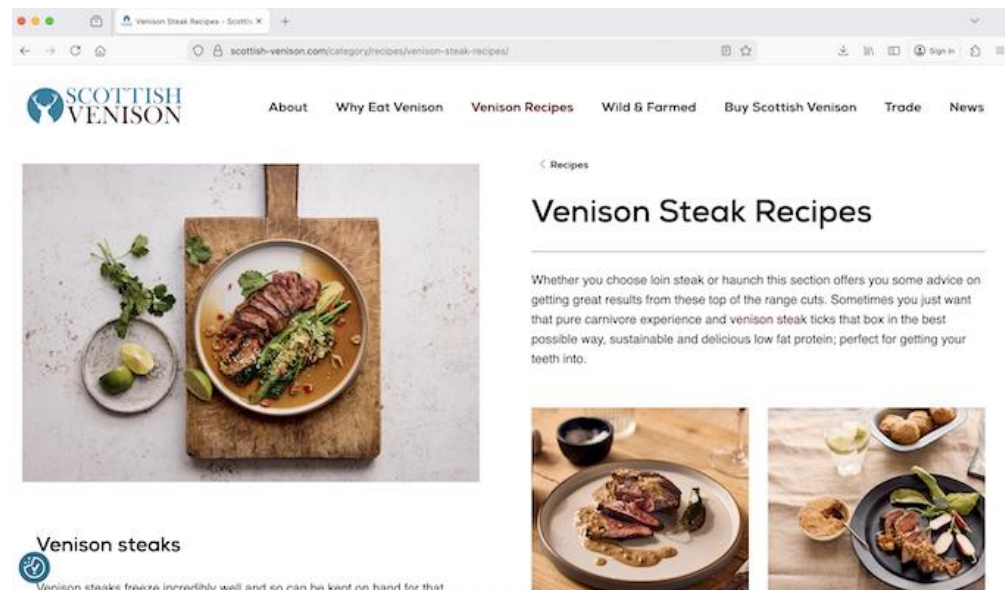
Venison Steak Recipes - Scottis ×

scottish-venison.com/category/recipes/venison-steak-recipes/

Sign in

SCOTTISH VENISON

About Why Eat Venison Venison Recipes Wild & Farmed Buy Scottish Venison Trade News

< Recipes

Venison Steak Recipes

Whether you choose loin steak or haunch this section offers you some advice on getting great results from these top of the range cuts. Sometimes you just want that pure carnivore experience and venison steak ticks that box in the best possible way, sustainable and delicious low fat protein; perfect for getting your teeth into.

Venison steaks

Venison steaks freeze incredibly well and so can be kept on hand for that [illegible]